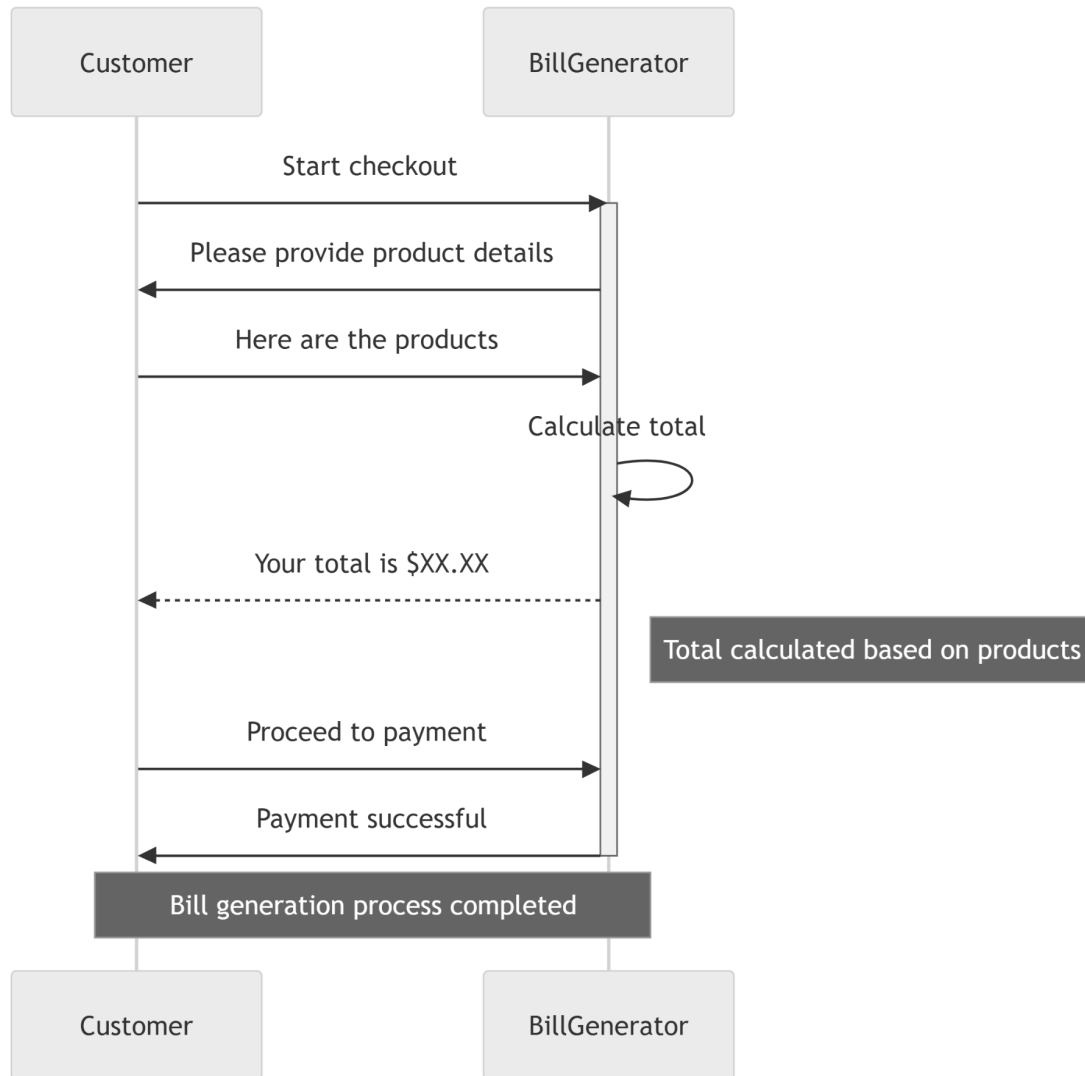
Customer

BillGenerator

Start checkout

Please provide product details

Here are the products

Calculate total

Your total is $XX.XX

Total calculated based on products

Proceed to payment

Payment successful

Bill generation process completed

Customer

BillGenerator